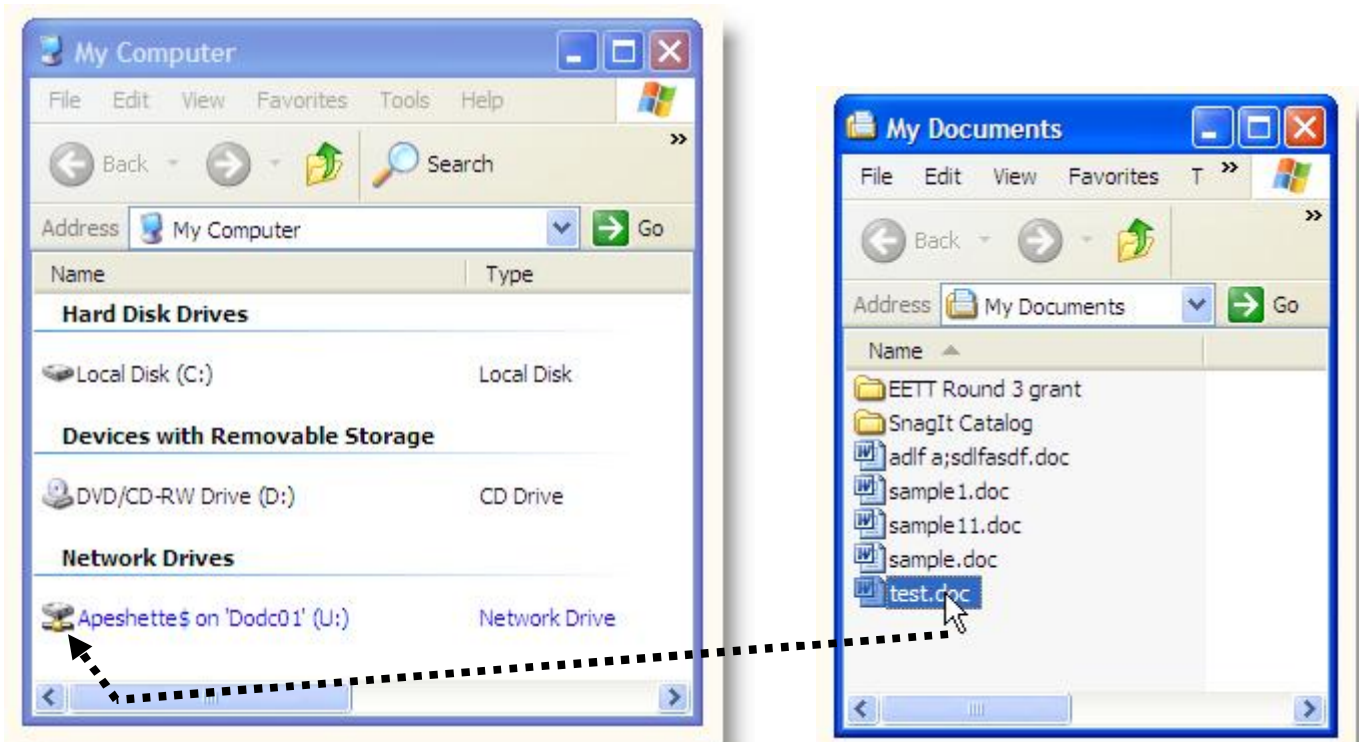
My Computer

File Edit View Favorites Tools Help

Back Search

Address My Computer Go

| Name | Type |
|---|---|
| **Hard Disk Drives** | |
| Local Disk (C:) | Local Disk |
| **Devices with Removable Storage** | |
| DVD/CD-RW Drive (D:) | CD Drive |
| **Network Drives** | |
| Apeshette$ on 'Dodc01' (U:) | Network Drive |

My Documents

File Edit View Favorites T

Back

Address My Documents Go

Name

EETT Round 3 grant
SnagIt Catalog
adlf a;sdlfasdf.doc
sample1.doc
sample11.doc
sample.doc
test.doc